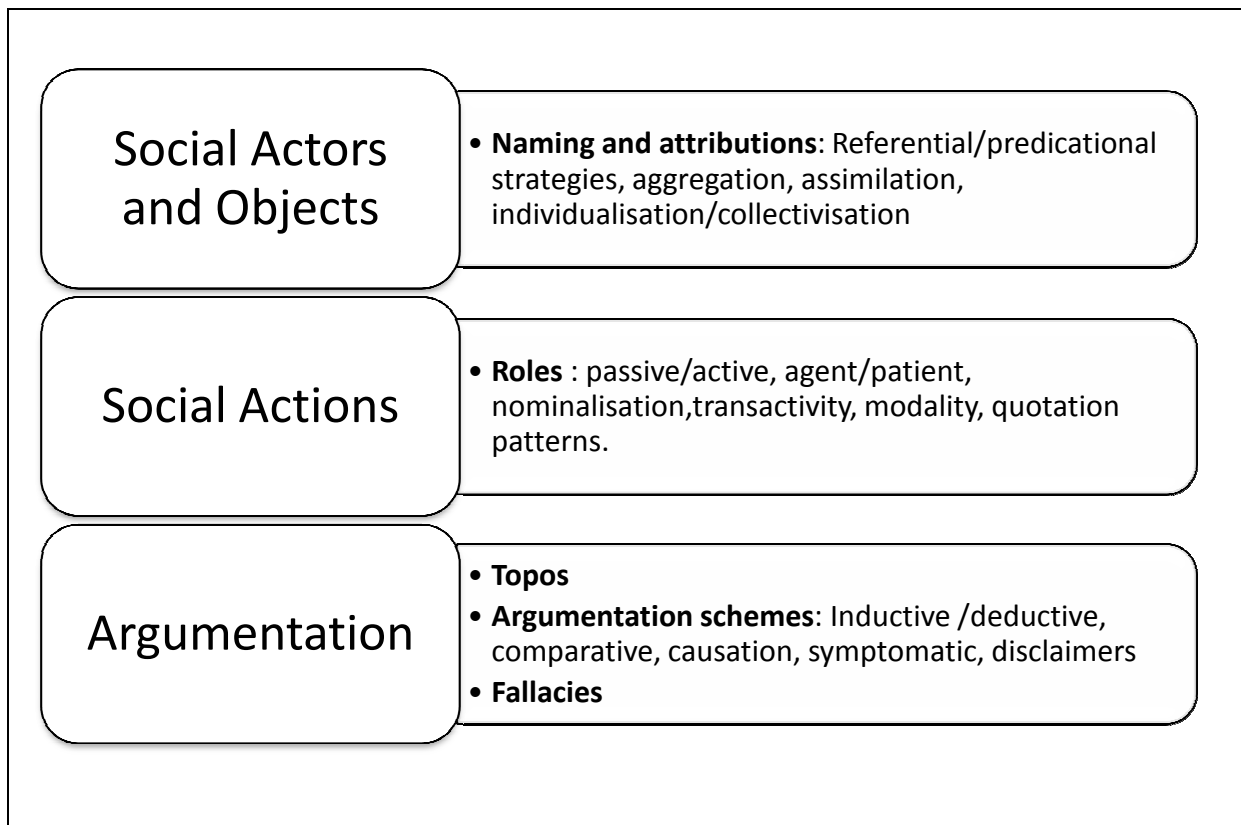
Social Actors and Objects

• **Naming and attributions**: Referential/predicational strategies, aggregation, assimilation, individualisation/collectivisation

Social Actions

• **Roles** : passive/active, agent/patient, nominalisation,transactivity, modality, quotation patterns.

Argumentation

• **Topos**
• **Argumentation schemes**: Inductive /deductive, comparative, causation, symptomatic, disclaimers
• **Fallacies**